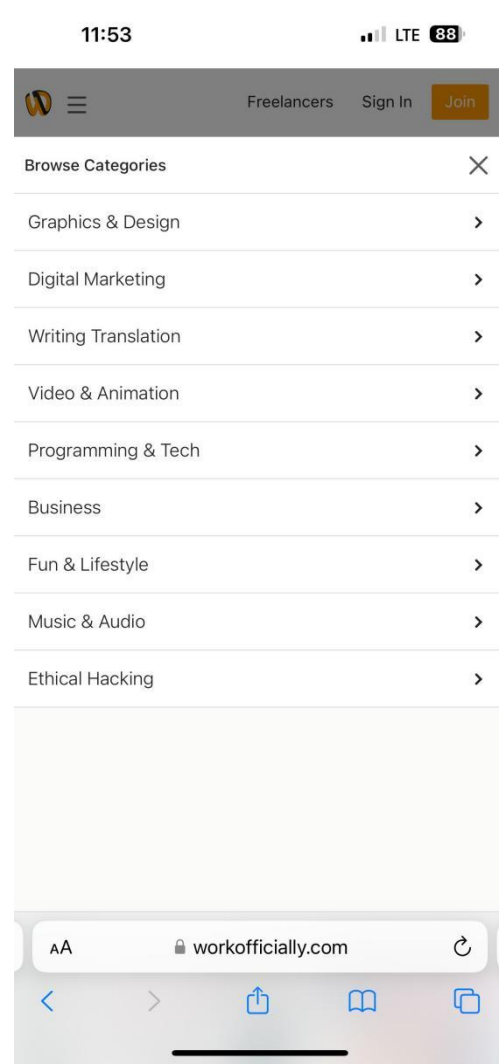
11:53

LTE 88

Freelancers Sign In Join

Browse Categories

Graphics & Design

Digital Marketing

Writing Translation

Video & Animation

Programming & Tech

Business

Fun & Lifestyle

Music & Audio

Ethical Hacking

AA workofficially.com